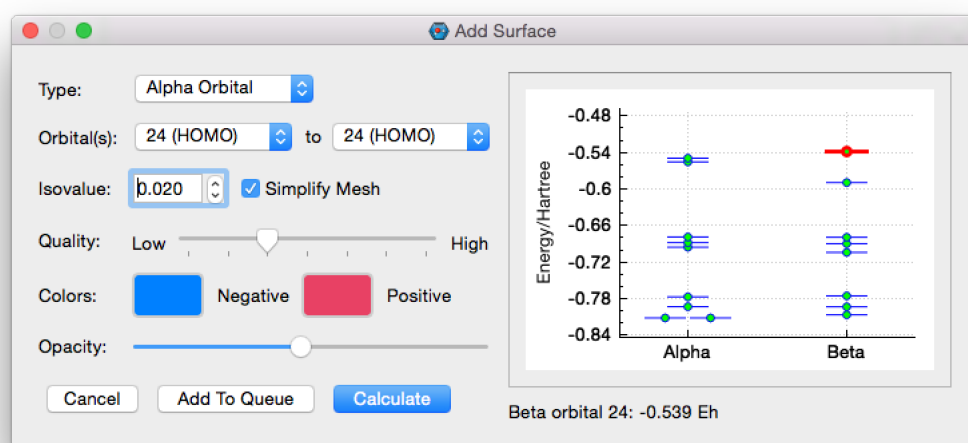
Add Surface

Type: Alpha Orbital

Orbital(s): 24 (HOMO) to 24 (HOMO)

Isovalue: 0.020 Simplify Mesh

Quality: Low High

Colors: Negative Positive

Opacity:

Cancel Add To Queue Calculate

Energy/Hartree
-0.48
-0.54
-0.6
-0.66
-0.72
-0.78
-0.84
Alpha Beta

Beta orbital 24: -0.539 Eh